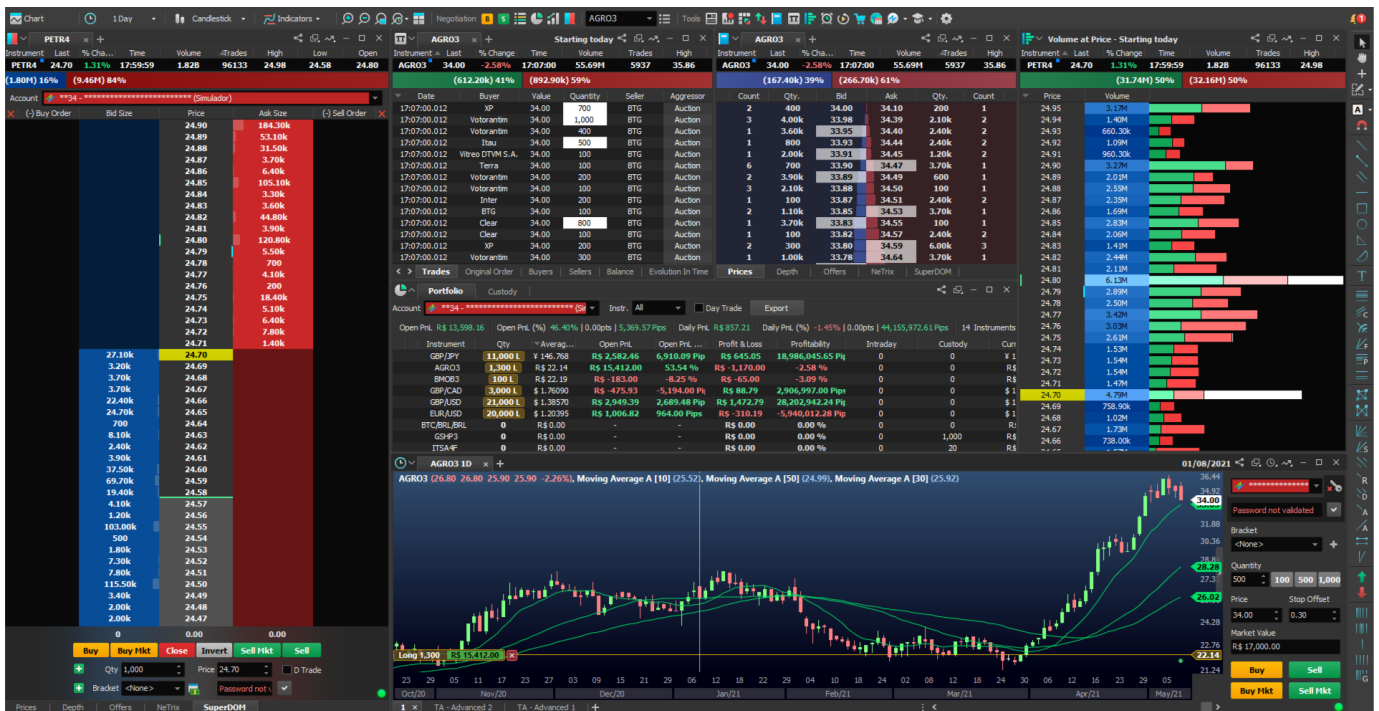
Chart | 1 Day | Candlestick | Indicators | Negotiation | AGRO3 | Tools

PETR4
| Instrument | Last | % Cha... | Time | Volume | Trades | High | Low | Open |
|---|---|---|---|---|---|---|---|---|
| PETR4 | 24.70 | 1.31% | 17:59:59 | 1.82B | 96133 | 24.98 | 24.58 | 24.80 |

(1.80M) 16% (9.46M) 84%

Account **34 - ************************** (Simulador)

| (-) Buy Order | Bid Size | Price | Ask Size | (-) Sell Order |
|---|---|---|---|---|
| | | 24.90 | 184.30k | |
| | | 24.89 | 53.10k | |
| | | 24.88 | 31.50k | |
| | | 24.87 | 3.70k | |
| | | 24.86 | 6.40k | |
| | | 24.85 | 105.10k | |
| | | 24.84 | 3.30k | |
| | | 24.83 | 3.60k | |
| | | 24.82 | 44.80k | |
| | | 24.81 | 3.90k | |
| | | 24.80 | 120.80k | |
| | | 24.79 | 5.50k | |
| | | 24.78 | 700 | |
| | | 24.77 | 4.10k | |
| | | 24.76 | 200 | |
| | | 24.75 | 18.40k | |
| | | 24.74 | 5.10k | |
| | | 24.73 | 6.40k | |
| | | 24.72 | 7.80k | |
| | | 24.71 | 1.40k | |
| | 27.10k | 24.70 | | |
| | 3.20k | 24.69 | | |
| | 3.70k | 24.68 | | |
| | 3.70k | 24.67 | | |
| | 22.40k | 24.66 | | |
| | 24.70k | 24.65 | | |
| | 700 | 24.64 | | |
| | 8.10k | 24.63 | | |
| | 2.40k | 24.62 | | |
| | 3.90k | 24.61 | | |
| | 37.50k | 24.60 | | |
| | 69.70k | 24.59 | | |
| | 19.40k | 24.58 | | |
| | 4.10k | 24.57 | | |
| | 1.20k | 24.56 | | |
| | 103.00k | 24.55 | | |
| | 500 | 24.54 | | |
| | 1.80k | 24.53 | | |
| | 7.30k | 24.52 | | |
| | 7.80k | 24.51 | | |
| | 115.50k | 24.50 | | |
| | 3.40k | 24.49 | | |
| | 2.00k | 24.48 | | |
| | 2.00k | 24.47 | | |
| 0 | | 0.00 | | 0.00 |

Buy | Buy Mkt | Close | Invert | Sell Mkt | Sell
Qty 1,000 | Price 24.70 | D Trade
Bracket <None> | Password not v
Prices | Depth | Offers | NeTrix | SuperDOM

AGRO3 | Starting today
| Instrument | Last | % Change | Time | Volume | Trades | High |
|---|---|---|---|---|---|---|
| AGRO3 | 34.00 | -2.58% | 17:07:00 | 55.69M | 5937 | 35.86 |

(612.20k) 41% (892.90k) 59%

| Date | Buyer | Value | Quantity | Seller | Aggressor |
|---|---|---|---|---|---|
| 17:07:00.012 | XP | 34.00 | 700 | BTG | Auction |
| 17:07:00.012 | Votorantim | 34.00 | 1,000 | BTG | Auction |
| 17:07:00.012 | Votorantim | 34.00 | 400 | BTG | Auction |
| 17:07:00.012 | Itau | 34.00 | 500 | BTG | Auction |
| 17:07:00.012 | Vitreo DTVM S.A. | 34.00 | 100 | BTG | Auction |
| 17:07:00.012 | Terra | 34.00 | 100 | BTG | Auction |
| 17:07:00.012 | Votorantim | 34.00 | 200 | BTG | Auction |
| 17:07:00.012 | Votorantim | 34.00 | 100 | BTG | Auction |
| 17:07:00.012 | Inter | 34.00 | 200 | BTG | Auction |
| 17:07:00.012 | BTG | 34.00 | 100 | BTG | Auction |
| 17:07:00.012 | Clear | 34.00 | 800 | BTG | Auction |
| 17:07:00.012 | Clear | 34.00 | 100 | BTG | Auction |
| 17:07:00.012 | XP | 34.00 | 200 | BTG | Auction |
| 17:07:00.012 | Votorantim | 34.00 | 300 | BTG | Auction |

Trades | Original Order | Buyers | Sellers | Balance | Evolution In Time

AGRO3
| Instrument | Last | % Cha... | Time | Volume | Trades | High |
|---|---|---|---|---|---|---|
| AGRO3 | 34.00 | -2.58% | 17:07:00 | 55.69M | 5937 | 35.86 |

(167.40k) 39% (266.70k) 61%

| Count | Qty. | Bid | Ask | Qty. | Count |
|---|---|---|---|---|---|
| 2 | 400 | 34.00 | 34.10 | 200 | 1 |
| 3 | 4.00k | 33.98 | 34.39 | 2.10k | 2 |
| 1 | 3.60k | 33.95 | 34.40 | 2.40k | 2 |
| 1 | 800 | 33.93 | 34.44 | 2.40k | 2 |
| 1 | 2.00k | 33.91 | 34.45 | 1.20k | 2 |
| 6 | 700 | 33.90 | 34.47 | 3.70k | 1 |
| 2 | 3.90k | 33.89 | 34.49 | 600 | 1 |
| 3 | 2.10k | 33.88 | 34.50 | 100 | 1 |
| 1 | 100 | 33.87 | 34.51 | 2.40k | 2 |
| 2 | 1.10k | 33.85 | 34.53 | 3.70k | 1 |
| 1 | 3.70k | 33.83 | 34.55 | 100 | 1 |
| 1 | 100 | 33.82 | 34.57 | 2.40k | 2 |
| 2 | 300 | 33.80 | 34.59 | 6.00k | 3 |
| 1 | 1.00k | 33.78 | 34.64 | 3.70k | 1 |

Prices | Depth | Offers | NeTrix | SuperDOM

Portfolio | Custody
Account **34 - ************************** (Si | Instr. All | Day Trade | Export
Open PnL R$ 13,598.16 | Open PnL (%) 46.40% | 0.00pts | 5,369.57 Pips | Daily PnL R$ 857.21 | Daily PnL (%) -1.45% | 0.00pts | 44,155,972.61 Pips | 14 Instruments

| Instrument | Qty | Averag... | Open PnL | Open PnL ... | Profit & Loss | Profitability | Intraday | Custody | Curr |
|---|---|---|---|---|---|---|---|---|---|
| GBP/JPY | 11,000 L | ¥ 146.768 | R$ 2,582.46 | 6,910.09 Pip | R$ 645.05 | 18,986,045.65 Pip | 0 | 0 | ¥ 1 |
| AGRO3 | 1,300 L | R$ 22.14 | R$ 15,412.00 | 53.54 % | R$ -1,170.00 | -2.58 % | 0 | 0 | R$ |
| BMOB3 | 100 L | R$ 22.19 | R$ -183.00 | -8.25 % | R$ -65.00 | -3.09 % | 0 | 0 | R$ |
| GBP/CAD | 3,000 L | $ 1.76090 | R$ -475.93 | -5,194.00 Pip | R$ 88.79 | 2,906,997.00 Pips | 0 | 0 | $ 1 |
| GBP/USD | 21,000 L | $ 1.38570 | R$ 2,949.39 | 2,689.48 Pip | R$ 1,472.79 | 28,202,942.24 Pip | 0 | 0 | $ 1 |
| EUR/USD | 20,000 L | $ 1.20395 | R$ 1,006.82 | 964.00 Pips | R$ -310.19 | -5,940,012.28 Pip | 0 | 0 | $ 1 |
| BTC/BRL/BRL | 0 | R$ 0.00 | - | - | R$ 0.00 | 0.00 % | 0 | 0 | R$ |
| GSHP3 | 0 | R$ 0.00 | - | - | R$ 0.00 | 0.00 % | 0 | 1,000 | R$ |
| ITSA4F | 0 | R$ 0.00 | - | - | R$ 0.00 | 0.00 % | 0 | 20 | R$ |

AGRO3 1D | 01/08/2021
AGRO3 (26.80 26.80 25.90 25.90 -2.26%), Moving Average A [10] (25.52), Moving Average A [50] (24.99), Moving Average A [30] (25.92)
36.44 34.92 34.00 31.88 30.36 28.28 27.3 26.02 24.28 22.76 22.14 21.24
Long 1,300 R$ 15,412.00
29 05 11 17 23 27 03 09 15 21 29 06 12 18 22 29 04 10 16 22 28 03 09 13 19 25 31 07 13 19 25 31 06 12 16 22 28 05
Oct/20 Nov/20 Dec/20 Jan/21 Feb/21 Mar/21 Apr/21 May/21
1 | TA - Advanced 2 | TA - Advanced 1

*************** | Password not validated
Bracket <None>
Quantity 500 | 100 | 500 | 1,000
Price 34.00 | Stop Offset 0.30
Market Value R$ 17,000.00
Buy | Sell | Buy Mkt | Sell Mkt

Volume at Price - Starting today
| Instrument | Last | % Change | Time | Volume | Trades | High |
|---|---|---|---|---|---|---|
| PETR4 | 24.70 | 1.31% | 17:59:59 | 1.82B | 96133 | 24.98 |

(31.74M) 50% (32.16M) 50%

| Price | Volume |
|---|---|
| 24.95 | 3.17M |
| 24.94 | 1.40M |
| 24.93 | 660.30k |
| 24.92 | 1.09M |
| 24.91 | 960.30k |
| 24.90 | 3.27M |
| 24.89 | 2.01M |
| 24.88 | 2.55M |
| 24.87 | 2.35M |
| 24.86 | 1.69M |
| 24.85 | 2.83M |
| 24.84 | 2.06M |
| 24.83 | 1.41M |
| 24.82 | 2.44M |
| 24.81 | 2.11M |
| 24.80 | 6.13M |
| 24.79 | 2.89M |
| 24.78 | 2.50M |
| 24.77 | 3.42M |
| 24.76 | 3.03M |
| 24.75 | 2.61M |
| 24.74 | 1.53M |
| 24.73 | 1.54M |
| 24.72 | 1.54M |
| 24.71 | 1.47M |
| 24.70 | 4.79M |
| 24.69 | 758.90k |
| 24.68 | 1.02M |
| 24.67 | 1.73M |
| 24.66 | 738.00k |